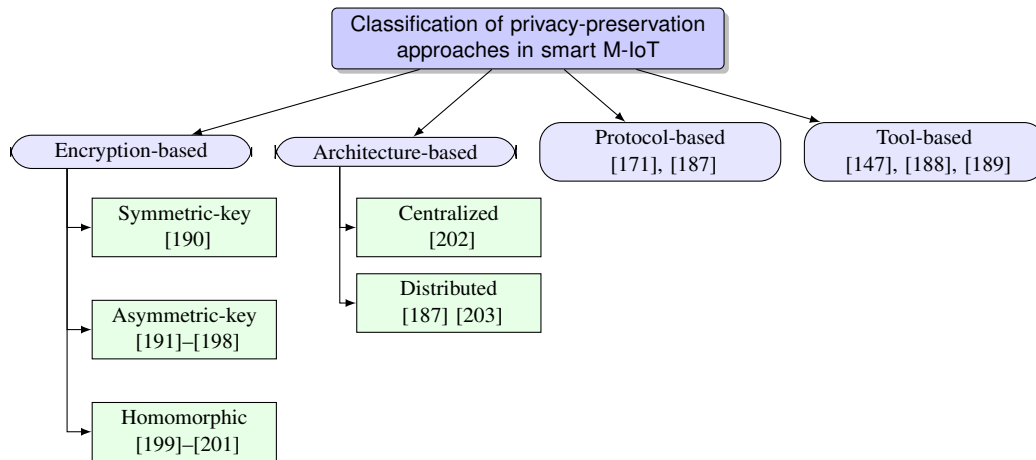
Classification of privacy-preservation approaches in smart M-IoT

Encryption-based

Symmetric-key [190]

Asymmetric-key [191]–[198]

Homomorphic [199]–[201]

Architecture-based

Centralized [202]

Distributed [187] [203]

Protocol-based [171], [187]

Tool-based [147], [188], [189]